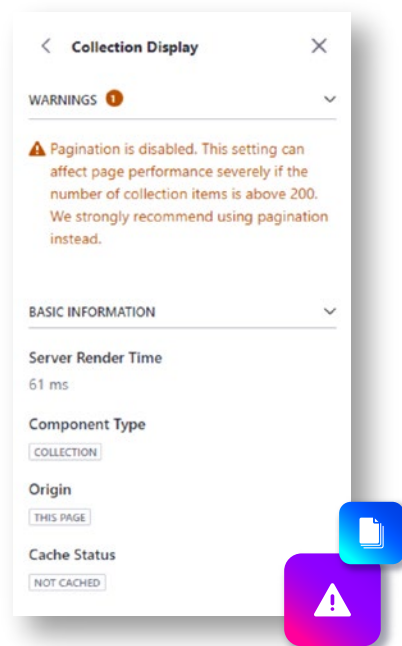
Collection Display

WARNINGS 1

Pagination is disabled. This setting can affect page performance severely if the number of collection items is above 200. We strongly recommend using pagination instead.

BASIC INFORMATION

Server Render Time

61 ms

Component Type

COLLECTION

Origin

THIS PAGE

Cache Status

NOT CACHED